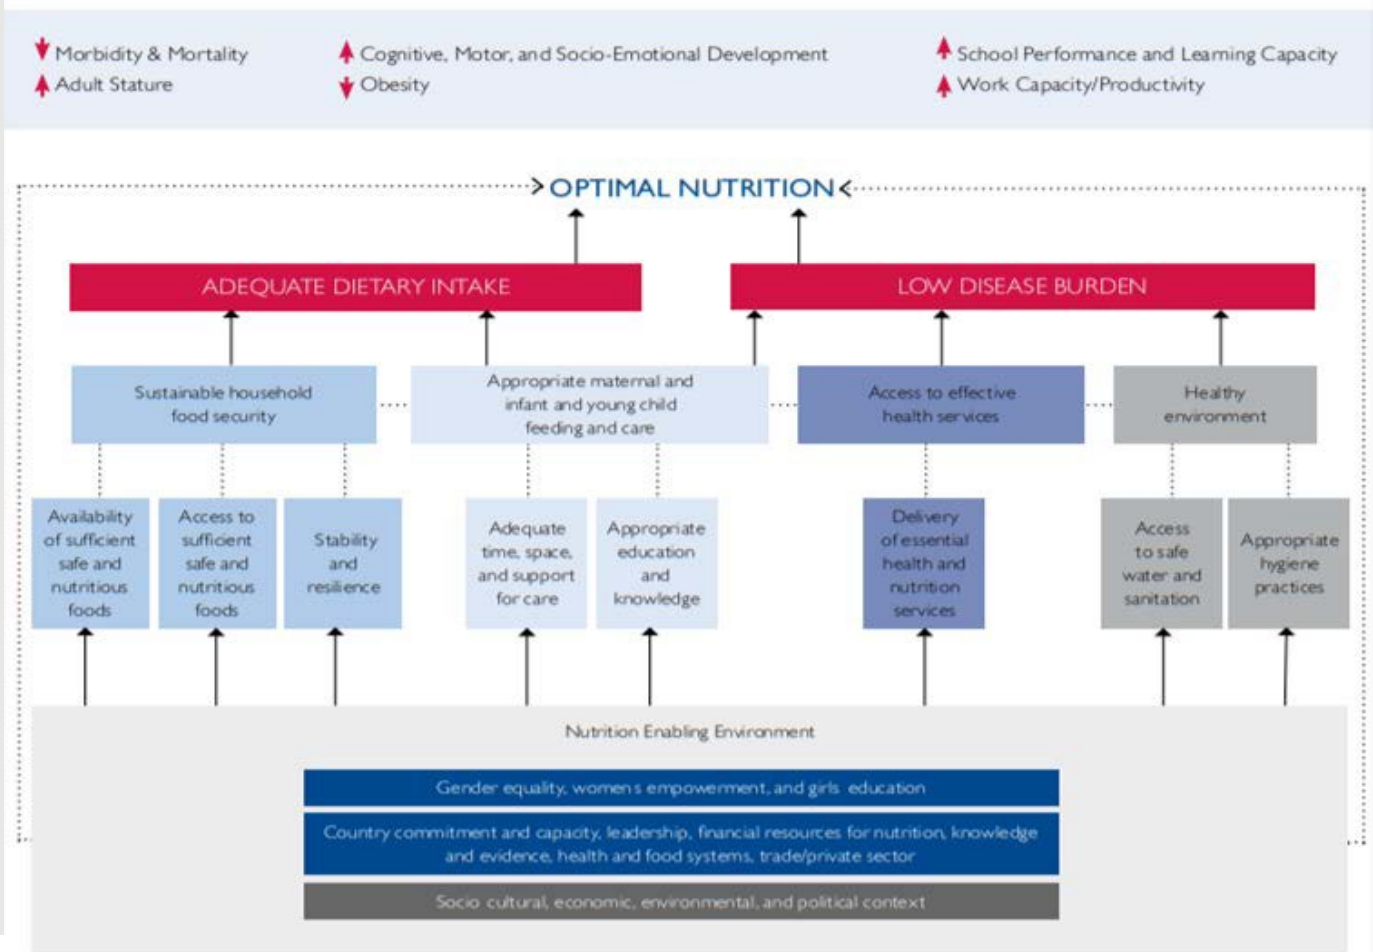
Morbidity & Mortality
Adult Stature

Cognitive, Motor, and Socio-Emotional Development
Obesity

School Performance and Learning Capacity
Work Capacity/Productivity

OPTIMAL NUTRITION

ADEQUATE DIETARY INTAKE

LOW DISEASE BURDEN

Sustainable household food security

Appropriate maternal and infant and young child feeding and care

Access to effective health services

Healthy environment

Availability of sufficient safe and nutritious foods

Access to sufficient safe and nutritious foods

Stability and resilience

Adequate time, space, and support for care

Appropriate education and knowledge

Delivery of essential health and nutrition services

Access to safe water and sanitation

Appropriate hygiene practices

Nutrition Enabling Environment

Gender equality, womens empowerment, and girls education

Country commitment and capacity, leadership, financial resources for nutrition, knowledge and evidence, health and food systems, trade/private sector

Socio cultural, economic, environmental, and political context